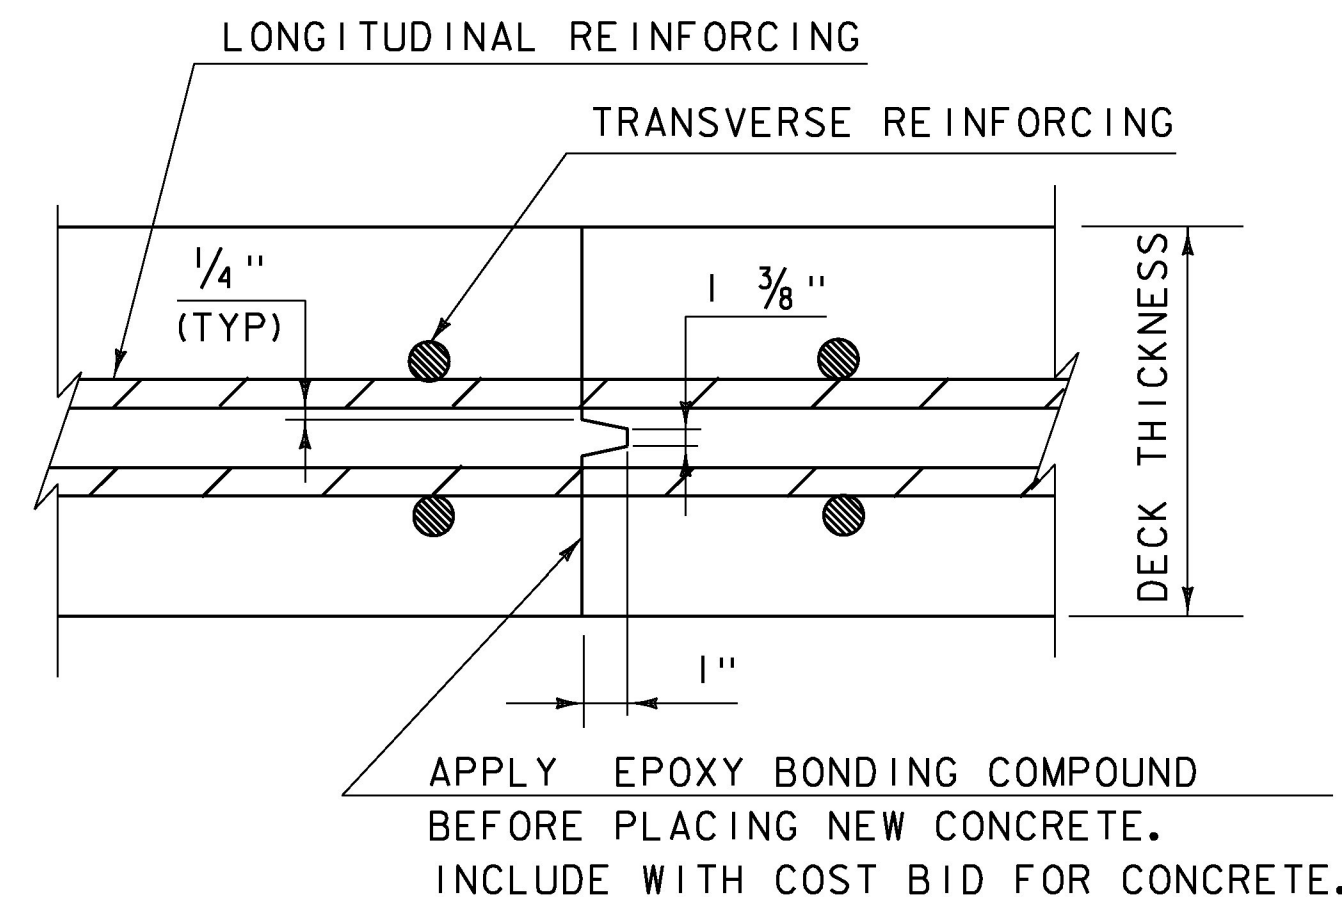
LONGITUDINAL REINFORCING

TRANSVERSE REINFORCING

$\frac{1}{4}$"
(TYP)

1 $\frac{3}{8}$"

DECK THICKNESS

1"

APPLY EPOXY BONDING COMPOUND
BEFORE PLACING NEW CONCRETE.
INCLUDE WITH COST BID FOR CONCRETE.